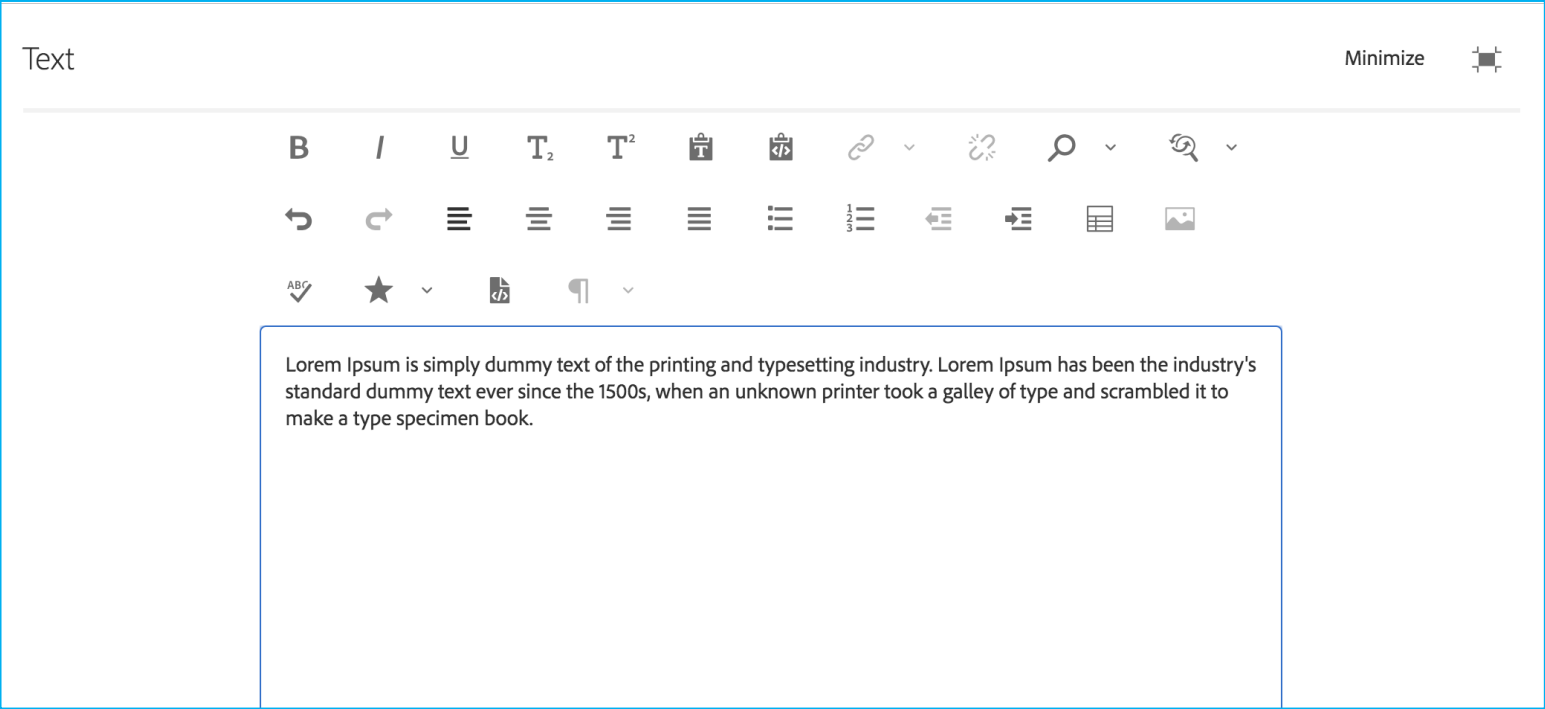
Text

Minimize

B I U $T_2$ $T^2$

ABC

Lorem Ipsum is simply dummy text of the printing and typesetting industry. Lorem Ipsum has been the industry's standard dummy text ever since the 1500s, when an unknown printer took a galley of type and scrambled it to make a type specimen book.